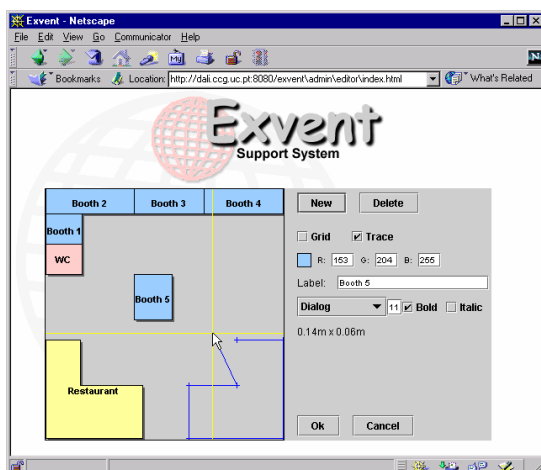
Exvent - Netscape

File Edit View Go Communicator Help

Bookmarks Location: http://dali.ccg.uc.pt:8080/exvent/admin/editor/index.html What's Related

Exvent
Support System

Booth 2 Booth 3 Booth 4

Booth 1

WC

Booth 5

Restaurant

New Delete

Grid Trace

R: 153 G: 204 B: 255

Label: Booth 5

Dialog 11 Bold Italic

0.14m x 0.06m

Ok Cancel